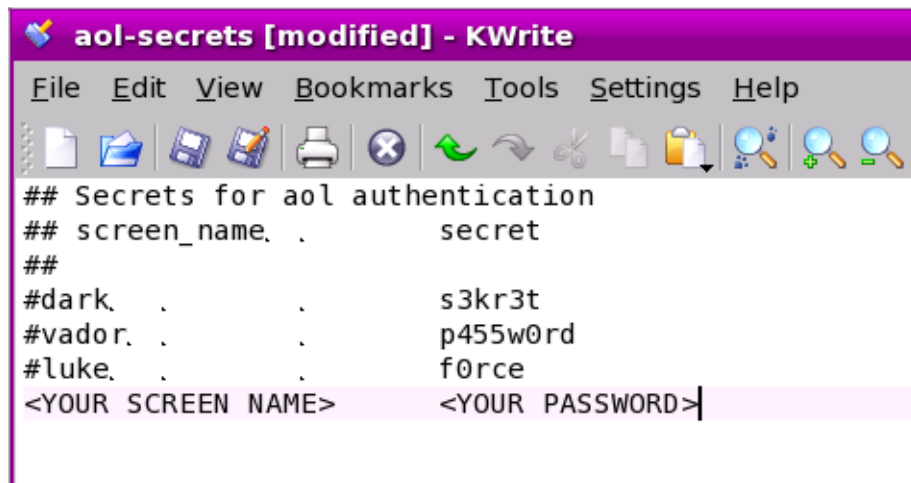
aol-secrets [modified] - KWrite

File Edit View Bookmarks Tools Settings Help

## Secrets for aol authentication
## screen_name		secret
##
#dark			s3kr3t
#vador			p455w0rd
#luke			f0rce
<YOUR SCREEN NAME>	<YOUR PASSWORD>